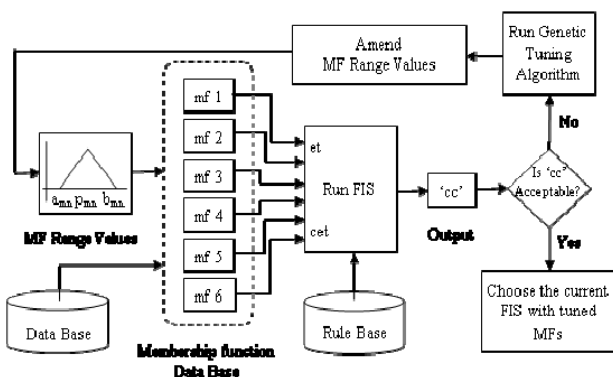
Run Genetic Tuning Algorithm

Amend MF Range Values

mf 1
mf 2
mf 3
mf 4
mf 5
mf 6

et
Run FIS
cet

'cc'

Is 'cc' Acceptable?

No

Yes

$a_{mn}$ $p_{mn}$ $b_{mn}$

MF Range Values

Output

Data Base

Membership function Data Base

Rule Base

Choose the current FIS with tuned MFs